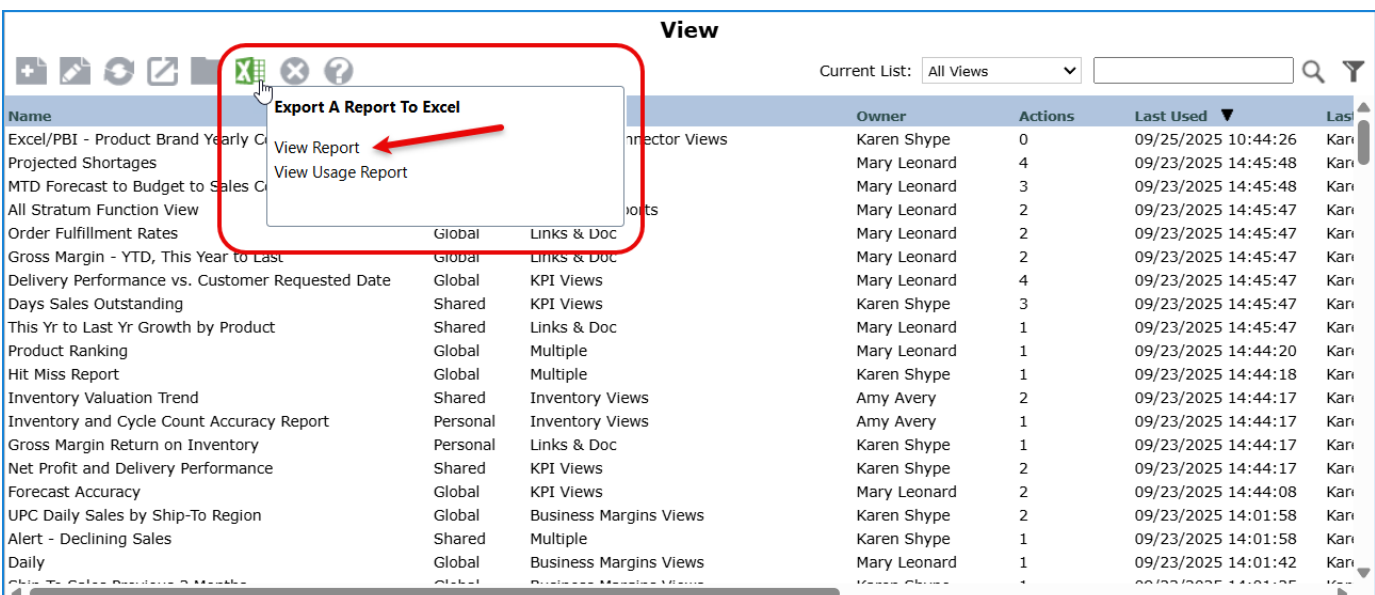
View

Current List: All Views

Export A Report To Excel
View Report
View Usage Report

| Name | | | Owner | Actions | Last Used ▼ | Las |
|---|---|---|---|---|---|---|
| Excel/PBI - Product Brand Yearly C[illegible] | | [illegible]nnector Views | Karen Shype | 0 | 09/25/2025 10:44:26 | Kar |
| Projected Shortages | | | Mary Leonard | 4 | 09/23/2025 14:45:48 | Kar |
| MTD Forecast to Budget to Sales C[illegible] | | | Mary Leonard | 3 | 09/23/2025 14:45:48 | Kar |
| All Stratum Function View | | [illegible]ports | Mary Leonard | 2 | 09/23/2025 14:45:47 | Kar |
| Order Fulfillment Rates | Global | Links & Doc | Mary Leonard | 2 | 09/23/2025 14:45:47 | Kar |
| Gross Margin - YTD, This Year to Last | Global | Links & Doc | Mary Leonard | 2 | 09/23/2025 14:45:47 | Kar |
| Delivery Performance vs. Customer Requested Date | Global | KPI Views | Mary Leonard | 4 | 09/23/2025 14:45:47 | Kar |
| Days Sales Outstanding | Shared | KPI Views | Karen Shype | 3 | 09/23/2025 14:45:47 | Kar |
| This Yr to Last Yr Growth by Product | Shared | Links & Doc | Mary Leonard | 1 | 09/23/2025 14:45:47 | Kar |
| Product Ranking | Global | Multiple | Mary Leonard | 1 | 09/23/2025 14:44:20 | Kar |
| Hit Miss Report | Global | Multiple | Karen Shype | 1 | 09/23/2025 14:44:18 | Kar |
| Inventory Valuation Trend | Shared | Inventory Views | Amy Avery | 2 | 09/23/2025 14:44:17 | Kar |
| Inventory and Cycle Count Accuracy Report | Personal | Inventory Views | Amy Avery | 1 | 09/23/2025 14:44:17 | Kar |
| Gross Margin Return on Inventory | Personal | Links & Doc | Karen Shype | 1 | 09/23/2025 14:44:17 | Kar |
| Net Profit and Delivery Performance | Shared | KPI Views | Karen Shype | 2 | 09/23/2025 14:44:17 | Kar |
| Forecast Accuracy | Global | KPI Views | Mary Leonard | 2 | 09/23/2025 14:44:08 | Kar |
| UPC Daily Sales by Ship-To Region | Global | Business Margins Views | Karen Shype | 2 | 09/23/2025 14:01:58 | Kar |
| Alert - Declining Sales | Shared | Multiple | Karen Shype | 1 | 09/23/2025 14:01:58 | Kar |
| Daily | Global | Business Margins Views | Mary Leonard | 1 | 09/23/2025 14:01:42 | Kar |
| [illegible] | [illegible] | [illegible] | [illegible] | 1 | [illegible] | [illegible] |